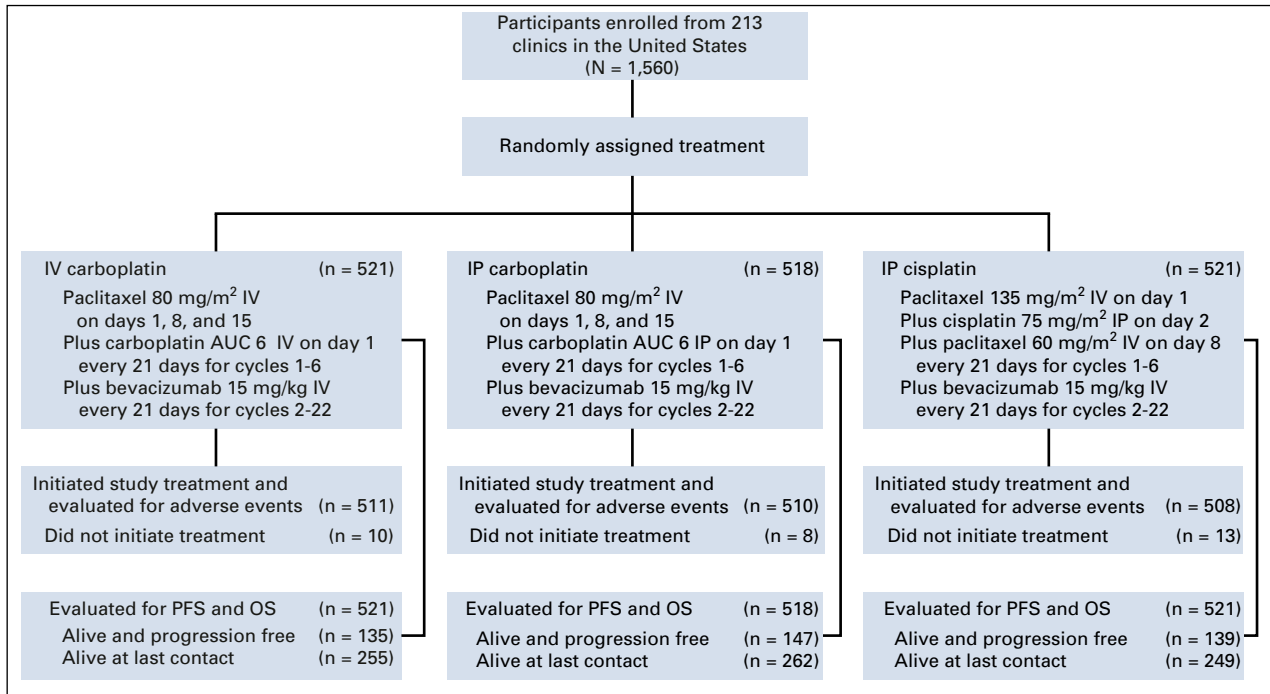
Participants enrolled from 213 clinics in the United States (N = 1,560)

Randomly assigned treatment

IV carboplatin (n = 521)
Paclitaxel 80 mg/m$^2$ IV on days 1, 8, and 15
Plus carboplatin AUC 6 IV on day 1 every 21 days for cycles 1-6
Plus bevacizumab 15 mg/kg IV every 21 days for cycles 2-22

Initiated study treatment and evaluated for adverse events (n = 511)
Did not initiate treatment (n = 10)

Evaluated for PFS and OS (n = 521)
Alive and progression free (n = 135)
Alive at last contact (n = 255)

IP carboplatin (n = 518)
Paclitaxel 80 mg/m$^2$ IV on days 1, 8, and 15
Plus carboplatin AUC 6 IP on day 1 every 21 days for cycles 1-6
Plus bevacizumab 15 mg/kg IV every 21 days for cycles 2-22

Initiated study treatment and evaluated for adverse events (n = 510)
Did not initiate treatment (n = 8)

Evaluated for PFS and OS (n = 518)
Alive and progression free (n = 147)
Alive at last contact (n = 262)

IP cisplatin (n = 521)
Paclitaxel 135 mg/m$^2$ IV on day 1
Plus cisplatin 75 mg/m$^2$ IP on day 2
Plus paclitaxel 60 mg/m$^2$ IV on day 8 every 21 days for cycles 1-6
Plus bevacizumab 15 mg/kg IV every 21 days for cycles 2-22

Initiated study treatment and evaluated for adverse events (n = 508)
Did not initiate treatment (n = 13)

Evaluated for PFS and OS (n = 521)
Alive and progression free (n = 139)
Alive at last contact (n = 249)